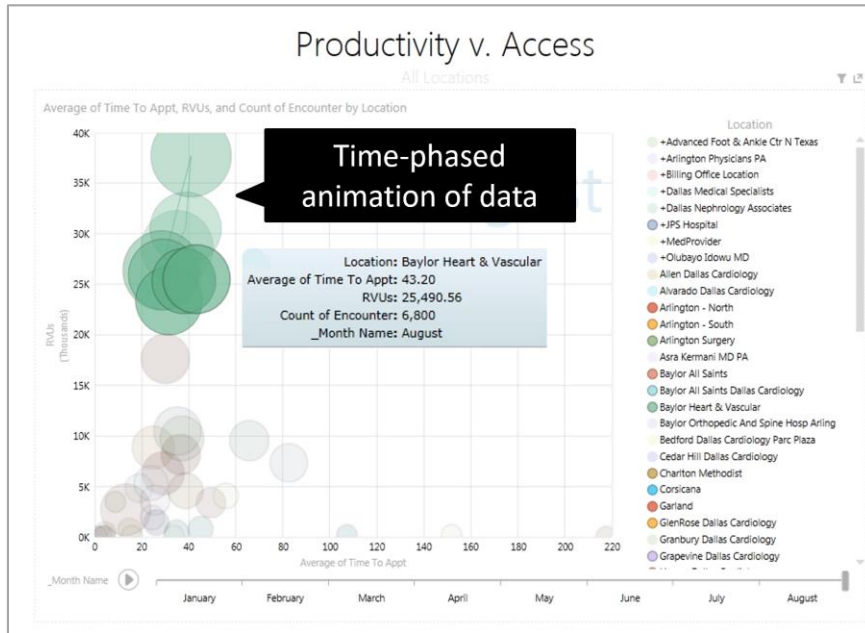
Productivity v. Access

All Locations

Average of Time To Appt, RVUs, and Count of Encounter by Location

Time-phased animation of data

Location: Baylor Heart & Vascular
Average of Time To Appt: 43.20
RVUs: 25,490.56
Count of Encounter: 6,800
_Month Name: August

40K
35K
30K
25K
20K
15K
10K
5K
0K

RVUs (Thousands)

0 20 40 60 80 100 120 140 160 180 200 220

Average of Time To Appt

Location
+Advanced Foot & Ankle Ctr N Texas
+Arlington Physicians PA
+Billing Office Location
+Dallas Medical Specialists
+Dallas Nephrology Associates
+JPS Hospital
+MedProvider
+Olubayo Idowu MD
Allen Dallas Cardiology
Alvarado Dallas Cardiology
Arlington - North
Arlington - South
Arlington Surgery
Asra Kermani MD PA
Baylor All Saints
Baylor All Saints Dallas Cardiology
Baylor Heart & Vascular
Baylor Orthopedic And Spine Hosp Arling
Bedford Dallas Cardiology Parc Plaza
Cedar Hill Dallas Cardiology
Charlton Methodist
Corsicana
Garland
GlenRose Dallas Cardiology
Granbury Dallas Cardiology
Grapevine Dallas Cardiology

_Month Name

January February March April May June July August